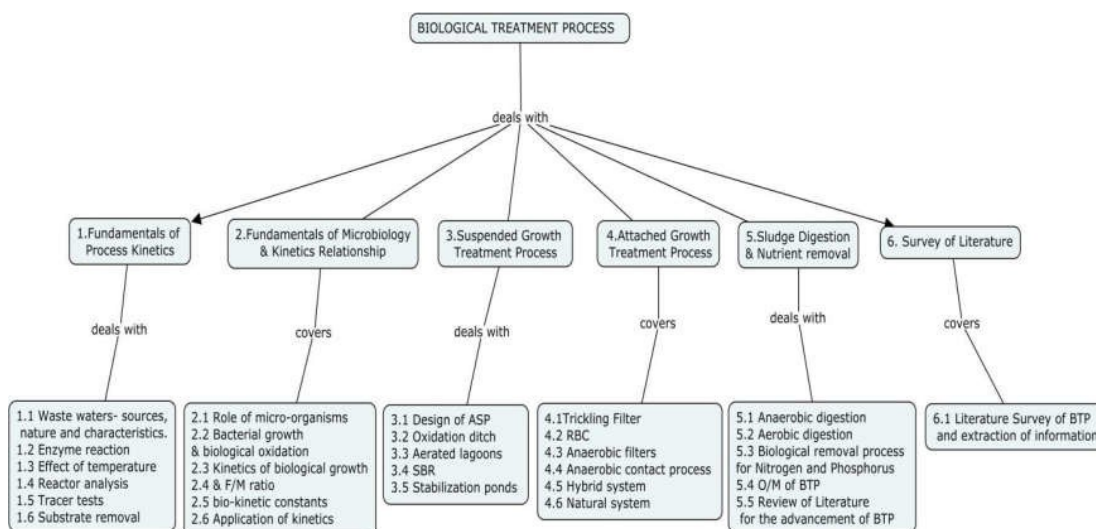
BIOLOGICAL TREATMENT PROCESS

deals with

1.Fundamentals of Process Kinetics

2.Fundamentals of Microbiology & Kinetics Relationship

3.Suspended Growth Treatment Process

4.Attached Growth Treatment Process

5.Sludge Digestion & Nutrient removal

6. Survey of Literature

deals with

covers

deals with

covers

deals with

covers

1.1 Waste waters- sources, nature and characteristics.
1.2 Enzyme reaction
1.3 Effect of temperature
1.4 Reactor analysis
1.5 Tracer tests
1.6 Substrate removal

2.1 Role of micro-organisms
2.2 Bacterial growth & biological oxidation
2.3 Kinetics of biological growth
2.4 & F/M ratio
2.5 bio-kinetic constants
2.6 Application of kinetics

3.1 Design of ASP
3.2 Oxidation ditch
3.3 Aerated lagoons
3.4 SBR
3.5 Stabilization ponds

4.1Trickling Filter
4.2 RBC
4.3 Anaerobic filters
4.4 Anaerobic contact process
4.5 Hybrid system
4.6 Natural system

5.1 Anaerobic digestion
5.2 Aerobic digestion
5.3 Biological removal process for Nitrogen and Phosphorus
5.4 O/M of BTP
5.5 Review of Literature for the advancement of BTP

6.1 Literature Survey of BTP and extraction of information